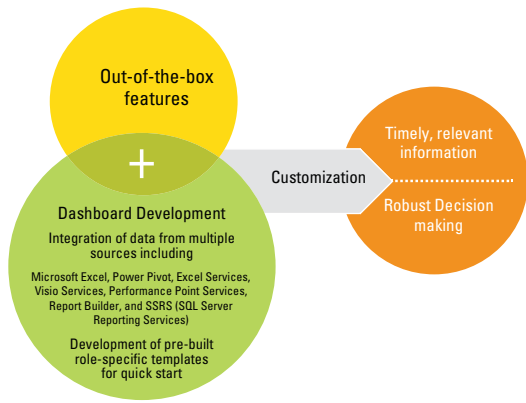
Out-of-the-box features

+

Dashboard Development

Integration of data from multiple sources including

Microsoft Excel, Power Pivot, Excel Services, Visio Services, Performance Point Services, Report Builder, and SSRS (SQL Server Reporting Services)

Development of pre-built role-specific templates for quick start

Customization

Timely, relevant information

Robust Decision making